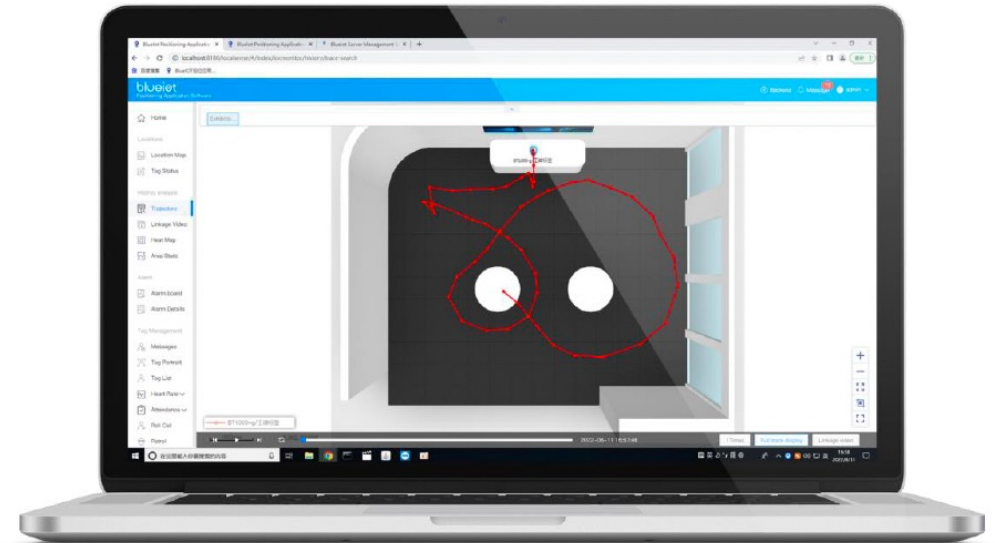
Blueiot Positioning Applicatio × | Blueiot Positioning Applicatio × | Blueiot Server Management × | +

localhost:8180/localserver/#/index/locmonitor/history/trace-search

blueiot
Positioning Application Software

Exhibition

Home
Locations
Location Map
Tag Status
History analysis
Trajectory
Linkage Video
Heat Map
Area Stats
Event
Alarm board
Alarm Details
Tag Management
Messages
Tag Portrait
Tag List
Heart Rate
Attendance
Roll Call
Patrol

BT1000-g/工牌信息

2022-06-11 16:57:48

1 Times

Full-Screen display

Linkage video

在这里输入你要搜索的内容

16:58
2022/6/11